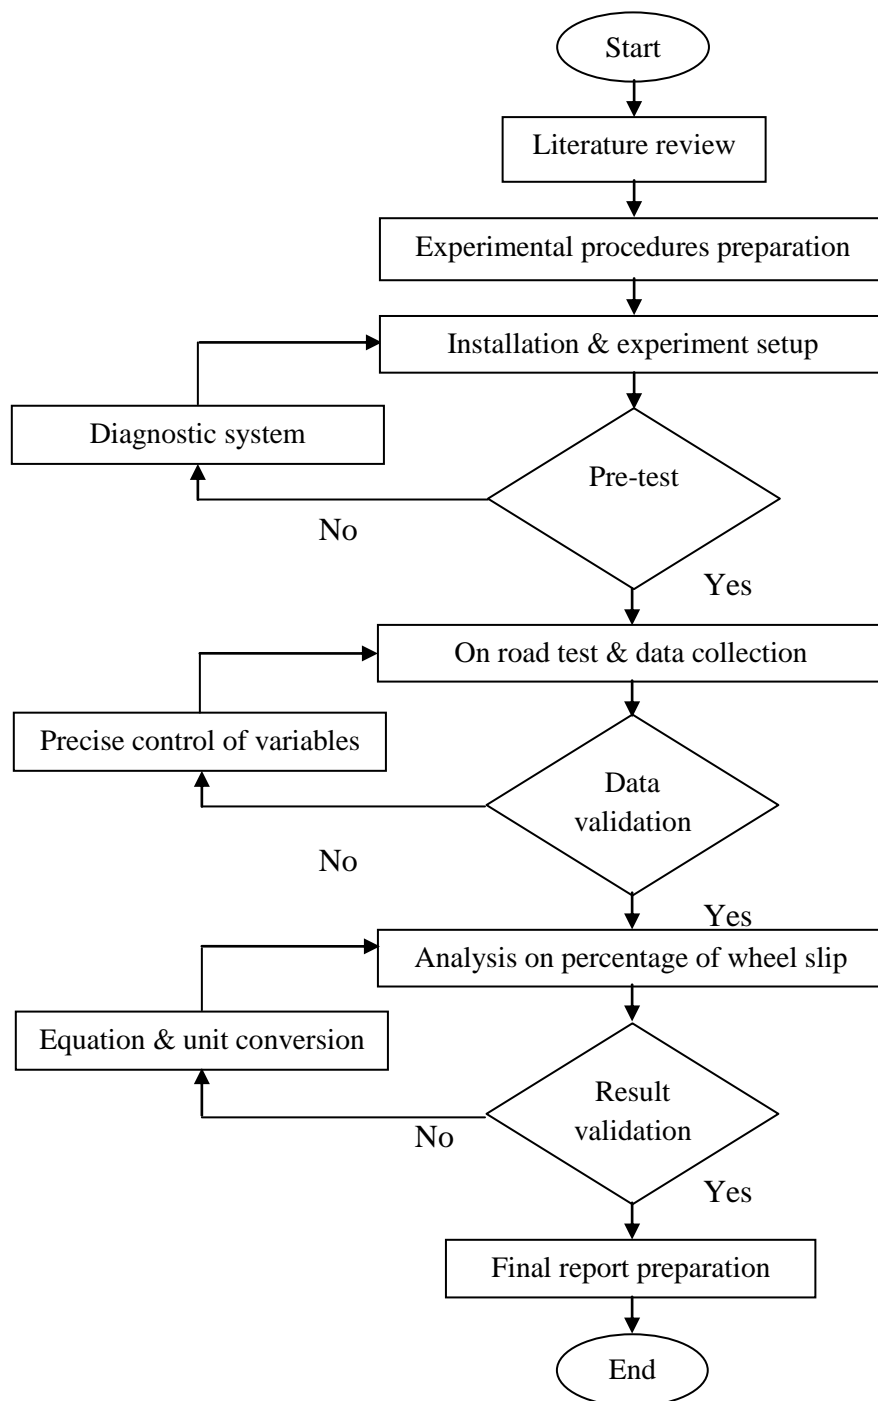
Start

Literature review

Experimental procedures preparation

Installation & experiment setup

Diagnostic system

Pre-test

No

Yes

On road test & data collection

Precise control of variables

Data validation

No

Yes

Analysis on percentage of wheel slip

Equation & unit conversion

Result validation

No

Yes

Final report preparation

End